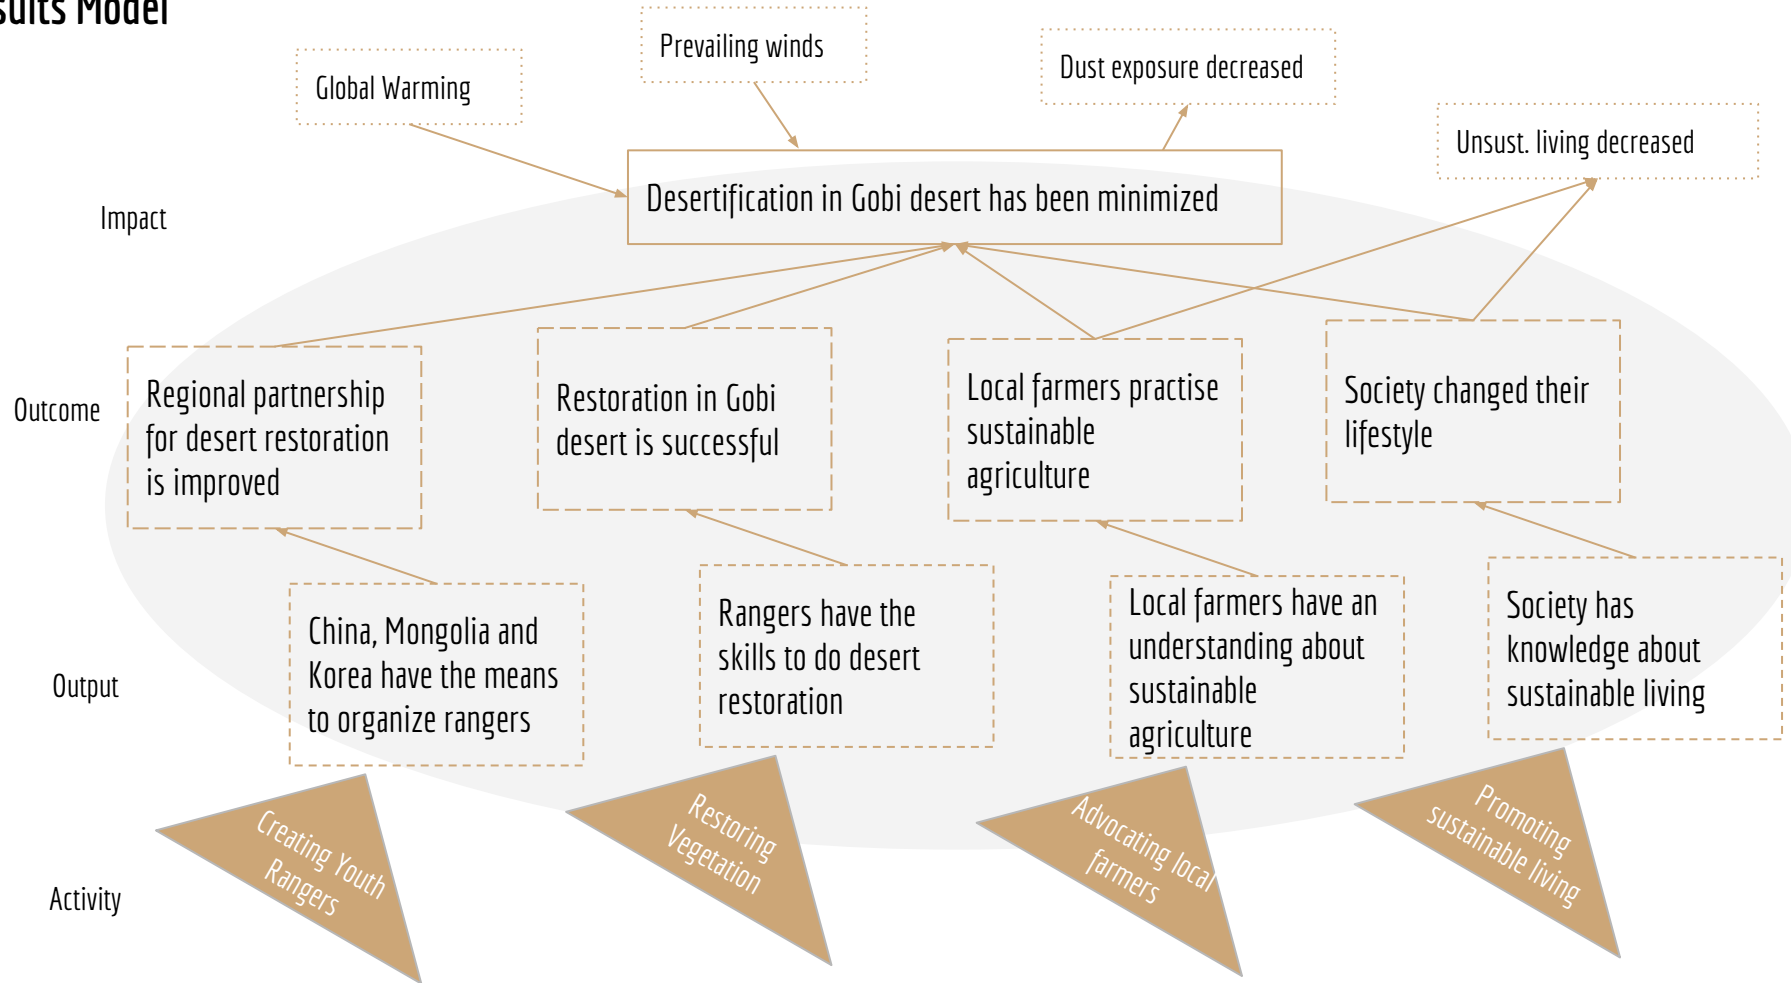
sults Model

Prevailing winds

Global Warming

Dust exposure decreased

Unsust. living decreased

Impact

Desertification in Gobi desert has been minimized

Outcome

Regional partnership for desert restoration is improved

Restoration in Gobi desert is successful

Local farmers practise sustainable agriculture

Society changed their lifestyle

Output

China, Mongolia and Korea have the means to organize rangers

Rangers have the skills to do desert restoration

Local farmers have an understanding about sustainable agriculture

Society has knowledge about sustainable living

Activity

Creating Youth Rangers

Restoring Vegetation

Advocating local farmers

Promoting sustainable living